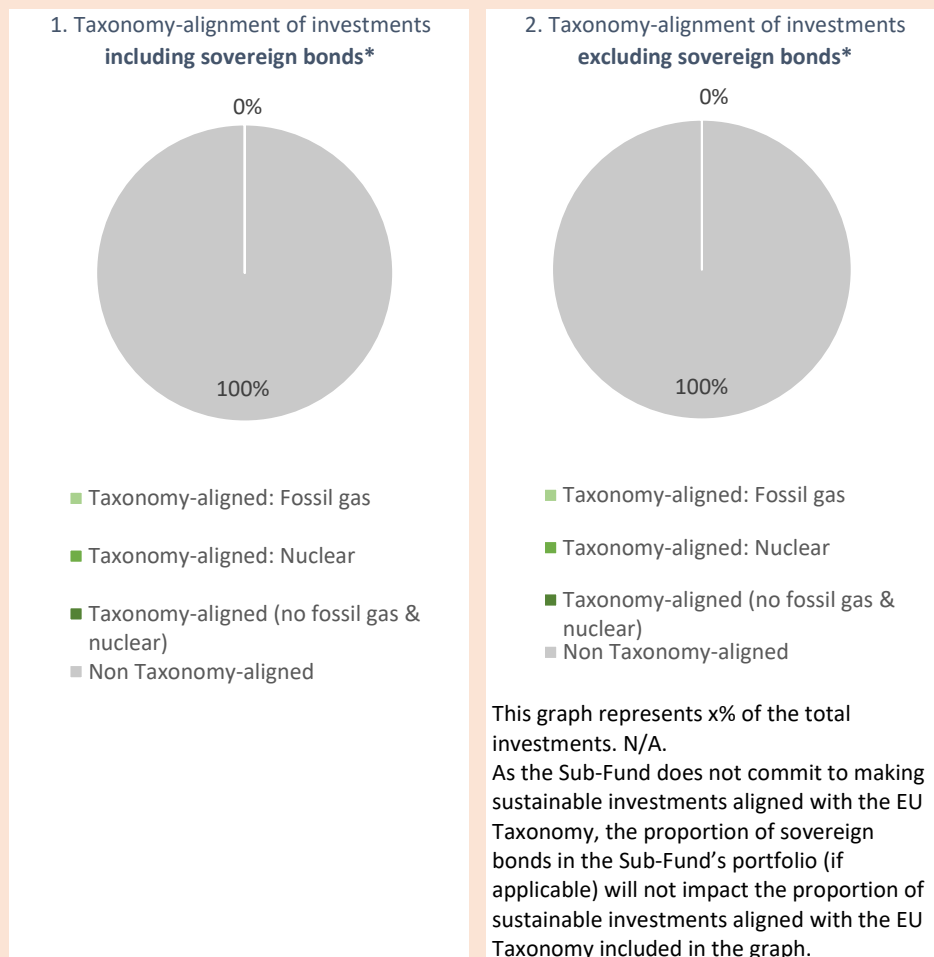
1. Taxonomy-alignment of investments **including sovereign bonds***

0%

100%

Taxonomy-aligned: Fossil gas

Taxonomy-aligned: Nuclear

Taxonomy-aligned (no fossil gas & nuclear)

Non Taxonomy-aligned

2. Taxonomy-alignment of investments **excluding sovereign bonds***

0%

100%

Taxonomy-aligned: Fossil gas

Taxonomy-aligned: Nuclear

Taxonomy-aligned (no fossil gas & nuclear)

Non Taxonomy-aligned

This graph represents x% of the total investments. N/A.
As the Sub-Fund does not commit to making sustainable investments aligned with the EU Taxonomy, the proportion of sovereign bonds in the Sub-Fund's portfolio (if applicable) will not impact the proportion of sustainable investments aligned with the EU Taxonomy included in the graph.